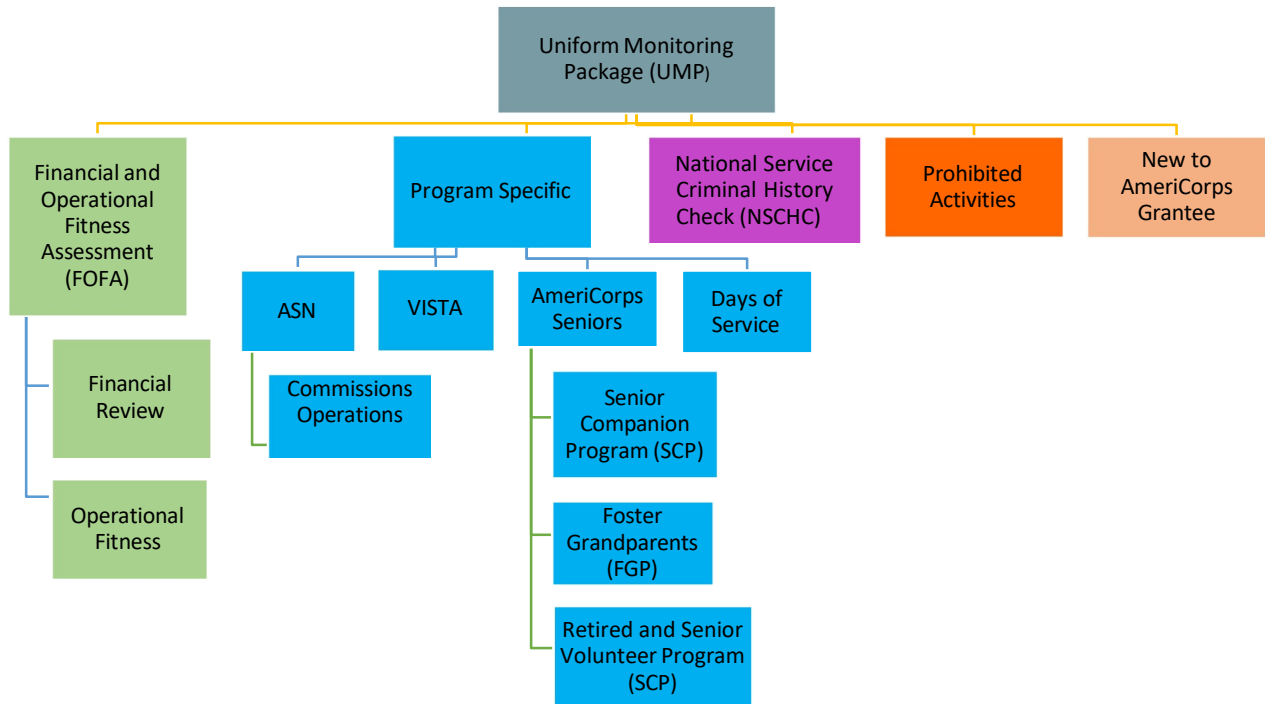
Uniform Monitoring Package (UMP)

Financial and Operational Fitness Assessment (FOFA)

Financial Review

Operational Fitness

Program Specific

ASN

Commissions Operations

VISTA

AmeriCorps Seniors

Senior Companion Program (SCP)

Foster Grandparents (FGP)

Retired and Senior Volunteer Program (SCP)

Days of Service

National Service Criminal History Check (NSCHC)

Prohibited Activities

New to AmeriCorps Grantee